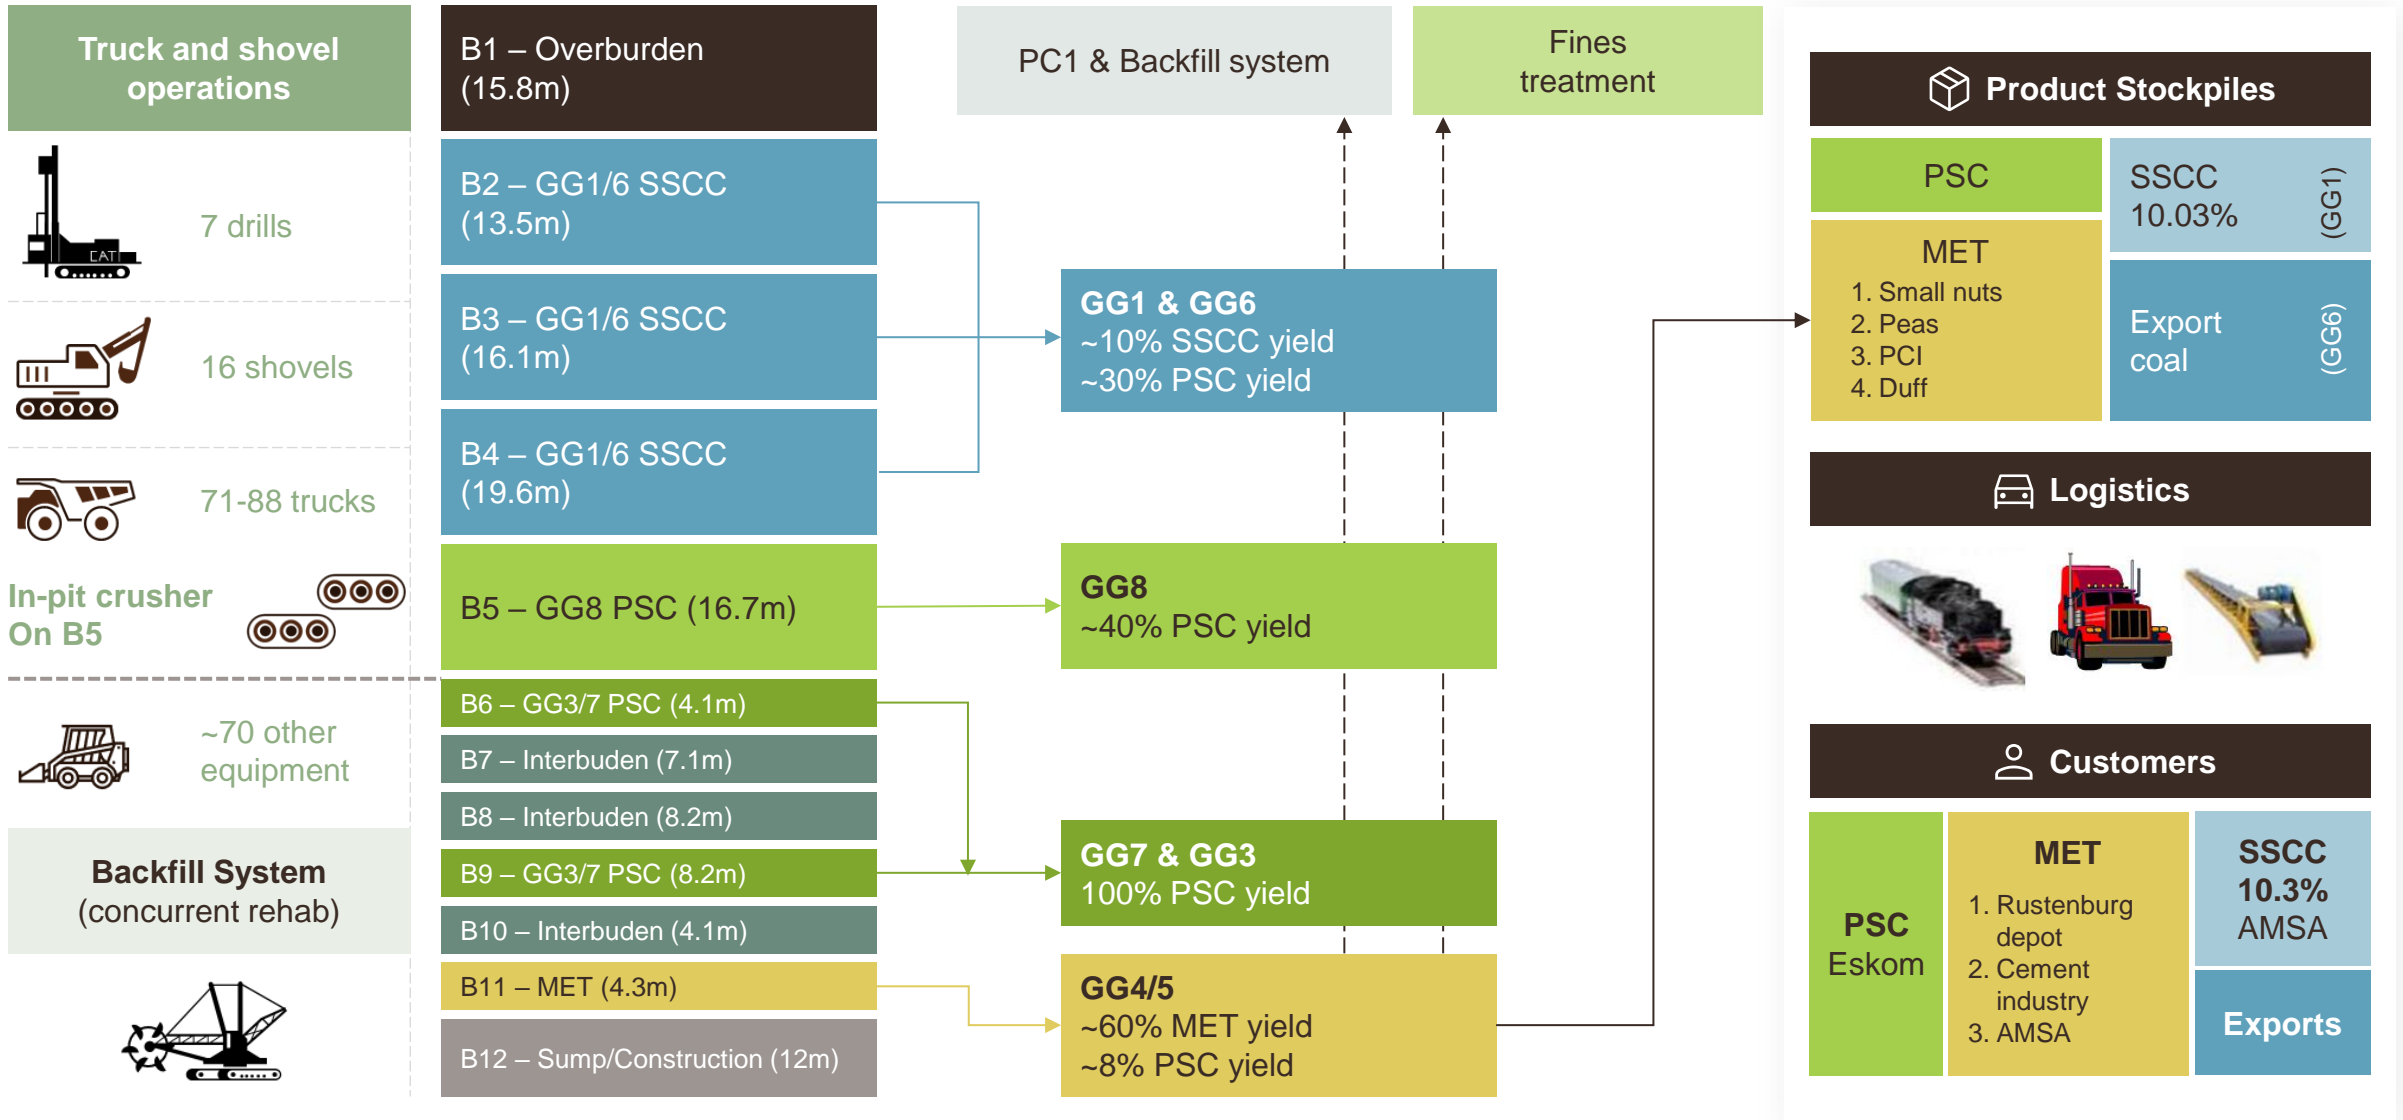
Truck and shovel operations

7 drills

16 shovels

71-88 trucks

In-pit crusher On B5

~70 other equipment

Backfill System (concurrent rehab)

B1 – Overburden (15.8m)

B2 – GG1/6 SSCC (13.5m)

B3 – GG1/6 SSCC (16.1m)

B4 – GG1/6 SSCC (19.6m)

B5 – GG8 PSC (16.7m)

B6 – GG3/7 PSC (4.1m)

B7 – Interbuden (7.1m)

B8 – Interbuden (8.2m)

B9 – GG3/7 PSC (8.2m)

B10 – Interbuden (4.1m)

B11 – MET (4.3m)

B12 – Sump/Construction (12m)

PC1 & Backfill system

Fines treatment

GG1 & GG6
~10% SSCC yield
~30% PSC yield

GG8
~40% PSC yield

GG7 & GG3
100% PSC yield

GG4/5
~60% MET yield
~8% PSC yield

Product Stockpiles

PSC

MET
1. Small nuts
2. Peas
3. PCI
4. Duff

SSCC 10.03% (GG1)

Export coal (GG6)

Logistics

Customers

PSC Eskom

MET
1. Rustenburg depot
2. Cement industry
3. AMSA

SSCC 10.3% AMSA

Exports